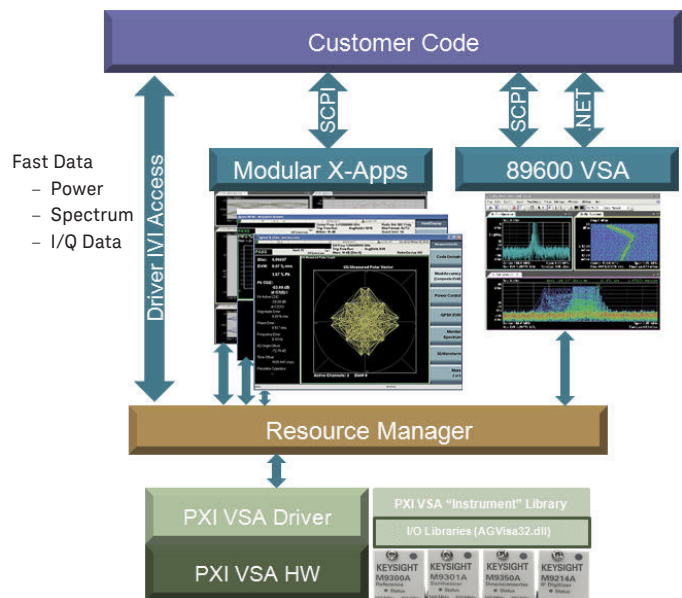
Customer Code

SCPI

SCPI

.NET

Driver IVI Access

Fast Data
– Power
– Spectrum
– I/Q Data

Modular X-Apps

89600 VSA

Resource Manager

PXI VSA Driver

PXI VSA HW

PXI VSA "Instrument" Library

I/O Libraries (AGVisa32.dll)

KEYSIGHT M9300A Reference

KEYSIGHT M9301A Synthesizer

KEYSIGHT M9350A Downconverter

KEYSIGHT M9214A IF Digitizer